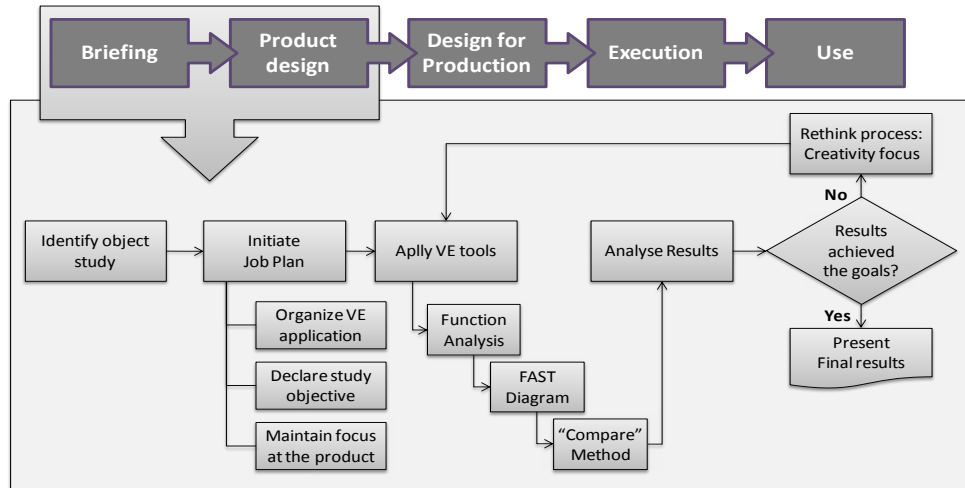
Briefing

Product design

Design for Production

Execution

Use

Rethink process: Creativity focus

No

Identify object study

Initiate Job Plan

Aplly VE tools

Analyse Results

Results achieved the goals?

Yes

Organize VE application

Declare study objective

Maintain focus at the product

Function Analysis

FAST Diagram

"Compare" Method

Present Final results